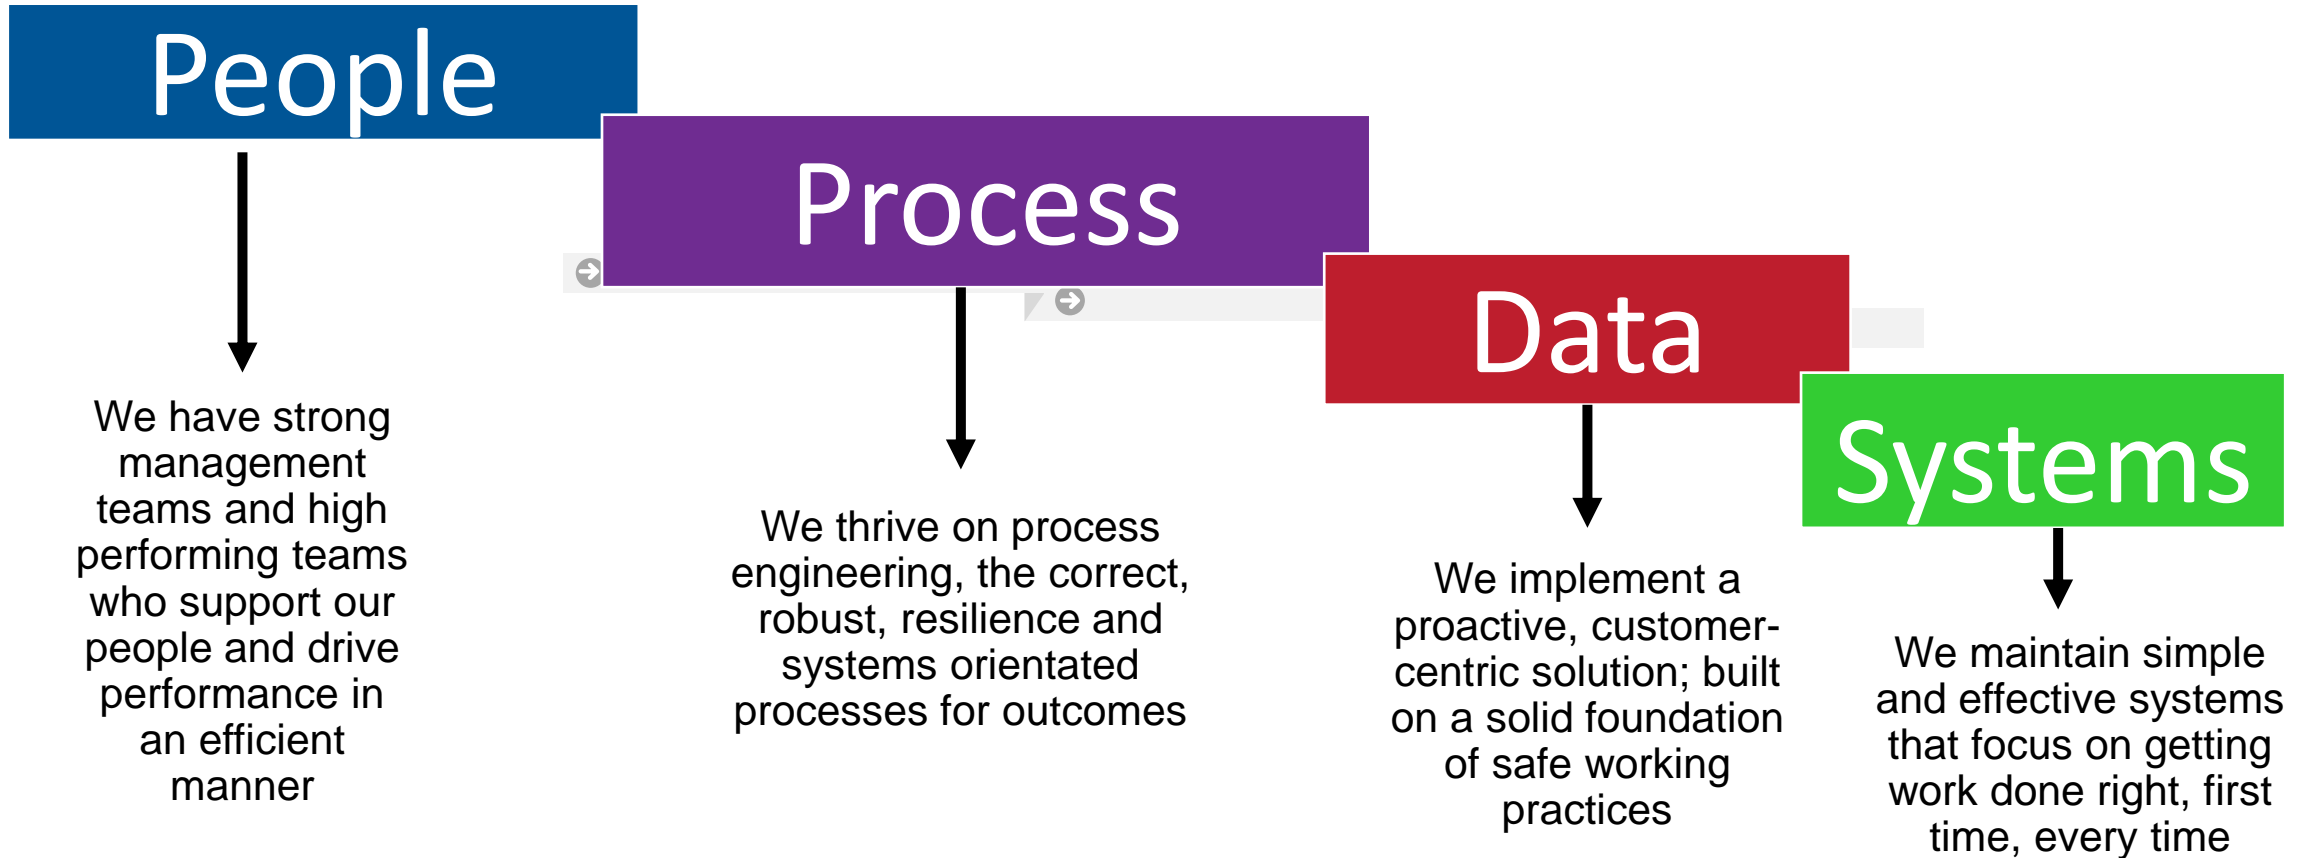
People

We have strong management teams and high performing teams who support our people and drive performance in an efficient manner

Process

We thrive on process engineering, the correct, robust, resilience and systems orientated processes for outcomes

Data

We implement a proactive, customer-centric solution; built on a solid foundation of safe working practices

Systems

We maintain simple and effective systems that focus on getting work done right, first time, every time